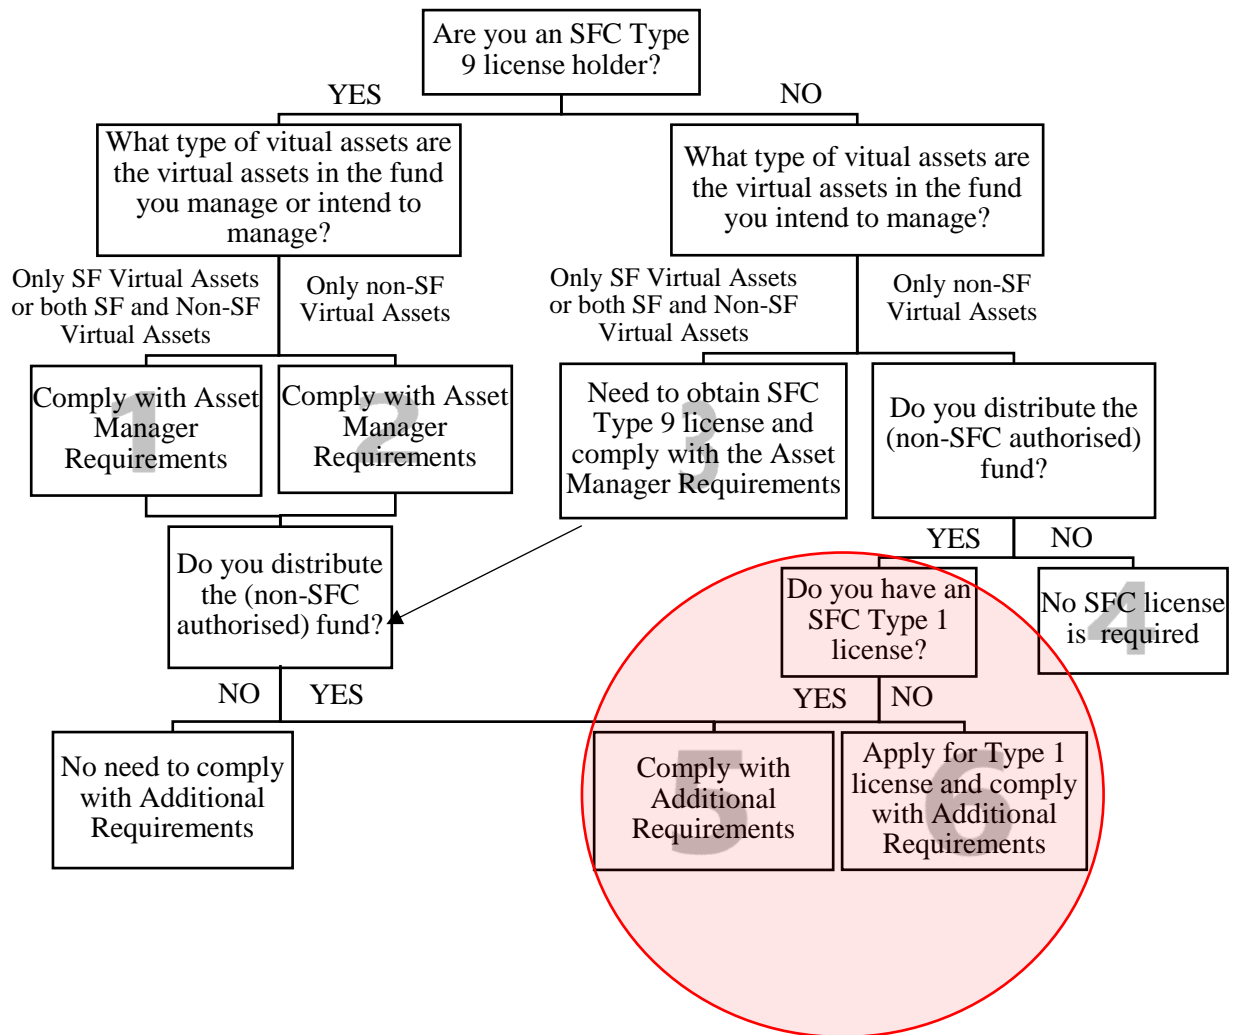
Are you an SFC Type 9 license holder?

YES

NO

What type of vitual assets are the virtual assets in the fund you manage or intend to manage?

What type of vitual assets are the virtual assets in the fund you intend to manage?

Only SF Virtual Assets or both SF and Non-SF Virtual Assets

Only non-SF Virtual Assets

Only SF Virtual Assets or both SF and Non-SF Virtual Assets

Only non-SF Virtual Assets

1 Comply with Asset Manager Requirements

2 Comply with Asset Manager Requirements

3 Need to obtain SFC Type 9 license and comply with the Asset Manager Requirements

Do you distribute the (non-SFC authorised) fund?

YES

NO

Do you distribute the (non-SFC authorised) fund?

Do you have an SFC Type 1 license?

4 No SFC license is required

NO

YES

YES

NO

No need to comply with Additional Requirements

5 Comply with Additional Requirements

6 Apply for Type 1 license and comply with Additional Requirements